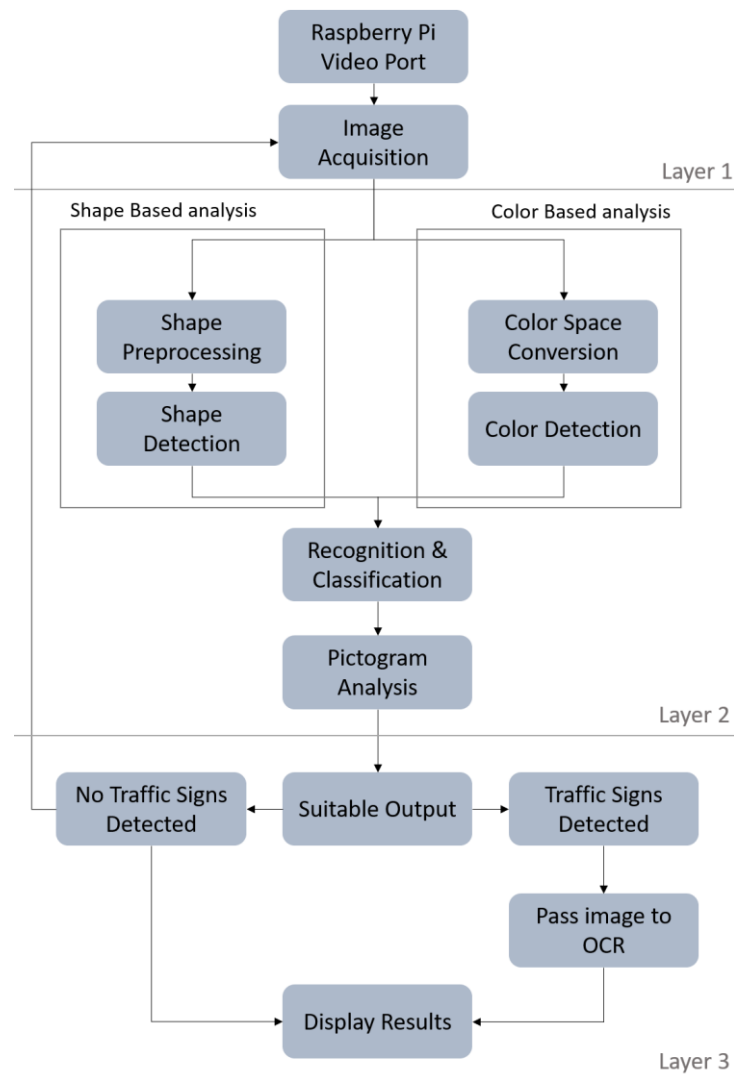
Raspberry Pi Video Port

Image Acquisition

Layer 1

Shape Based analysis

Color Based analysis

Shape Preprocessing

Shape Detection

Color Space Conversion

Color Detection

Recognition & Classification

Pictogram Analysis

Layer 2

No Traffic Signs Detected

Suitable Output

Traffic Signs Detected

Pass image to OCR

Display Results

Layer 3